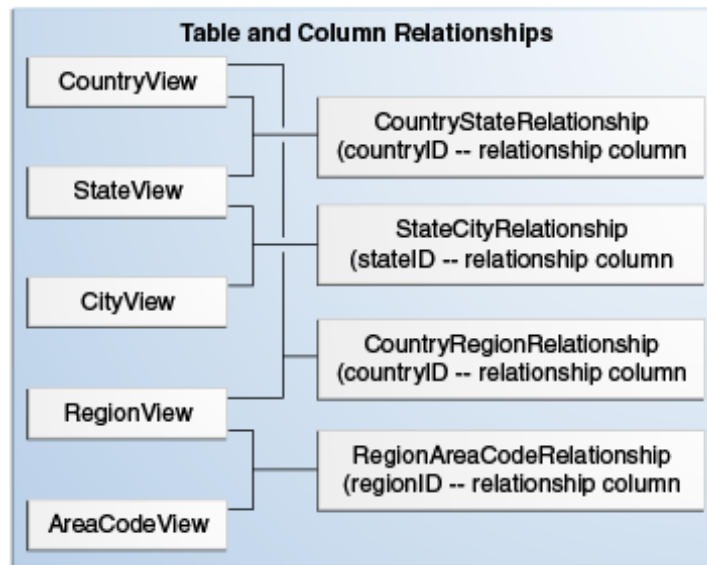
Table and Column Relationships

CountryView

StateView

CityView

RegionView

AreaCodeView

CountryStateRelationship (countryID -- relationship column

StateCityRelationship (stateID -- relationship column

CountryRegionRelationship (countryID -- relationship column

RegionAreaCodeRelationship (regionID -- relationship column